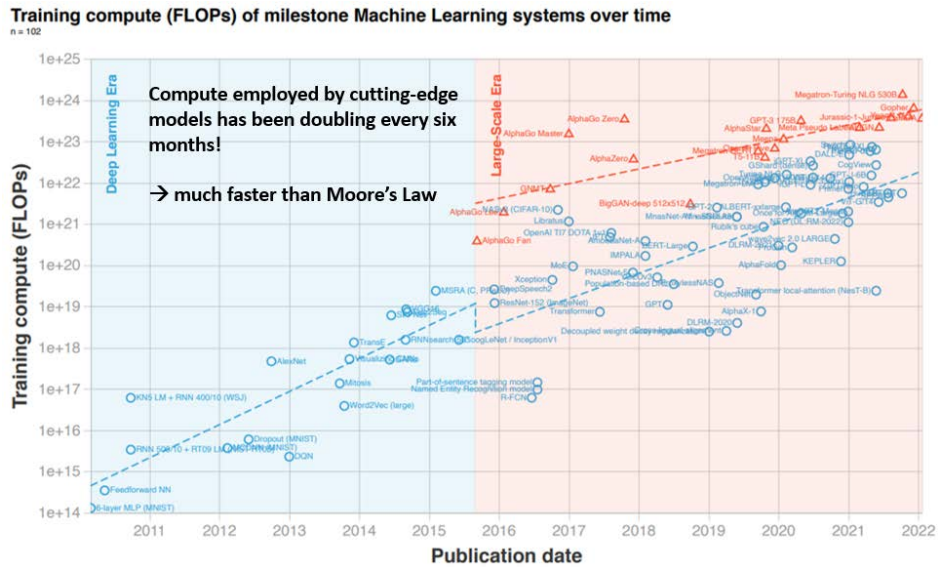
Training compute (FLOPs) of milestone Machine Learning systems over time

n = 102

Deep Learning Era

Large-Scale Era

Compute employed by cutting-edge models has been doubling every six months!

→ much faster than Moore's Law

Training compute (FLOPs)

1e+25
1e+24
1e+23
1e+22
1e+21
1e+20
1e+19
1e+18
1e+17
1e+16
1e+15
1e+14

Megatron-Turing NLG 530B
Gopher
Jurassic-1-Jumbo
GPT-3 175B
AlphaStar
Meta Pseudo Labels
Megatron
T5-11B
AlphaGo Zero
AlphaGo Master
AlphaZero
GNMT
AlphaGo Lee
AlphaGo Fan
BigGAN-deep 512x512
GPT-2
ALBERT-xxlarge
DALL-E
CogView
GShard
Megatron-BERT
Libratus
OpenAI TI7 DOTA 1v1
AmoebaNet-A
BERT-Large
Rubik's cube
MnasNet-A1
DLRM-2021
KEPLER
AlphaFold
MoE
IMPALA
Xception
PNASNet-5
Population-based DRL
NASNet
ObjectNet
Transformer local-attention (NesT-B)
MSRA (C, PReLU)
DeepSpeech2
ResNet-152 (ImageNet)
Transformer
GPT
AlphaX-1
DLRM-2020
Decoupled weight decay regularization
VGG16
Seq2Seq
RNNsearch
GoogLeNet / InceptionV1
TransE
Visualizing CNNs
GANs
AlexNet
Mitosis
Part-of-sentence tagging model
Named Entity Recognition model
R-FCN
Word2Vec (large)
KN5 LM + RNN 400/10 (WSJ)
RNN 500/10 + RT09 LM (NIST RT05)
Dropout (MNIST)
MCDNN (MNIST)
DQN
Feedforward NN
6-layer MLP (MNIST)

2011 2012 2013 2014 2015 2016 2017 2018 2019 2020 2021 2022

Publication date